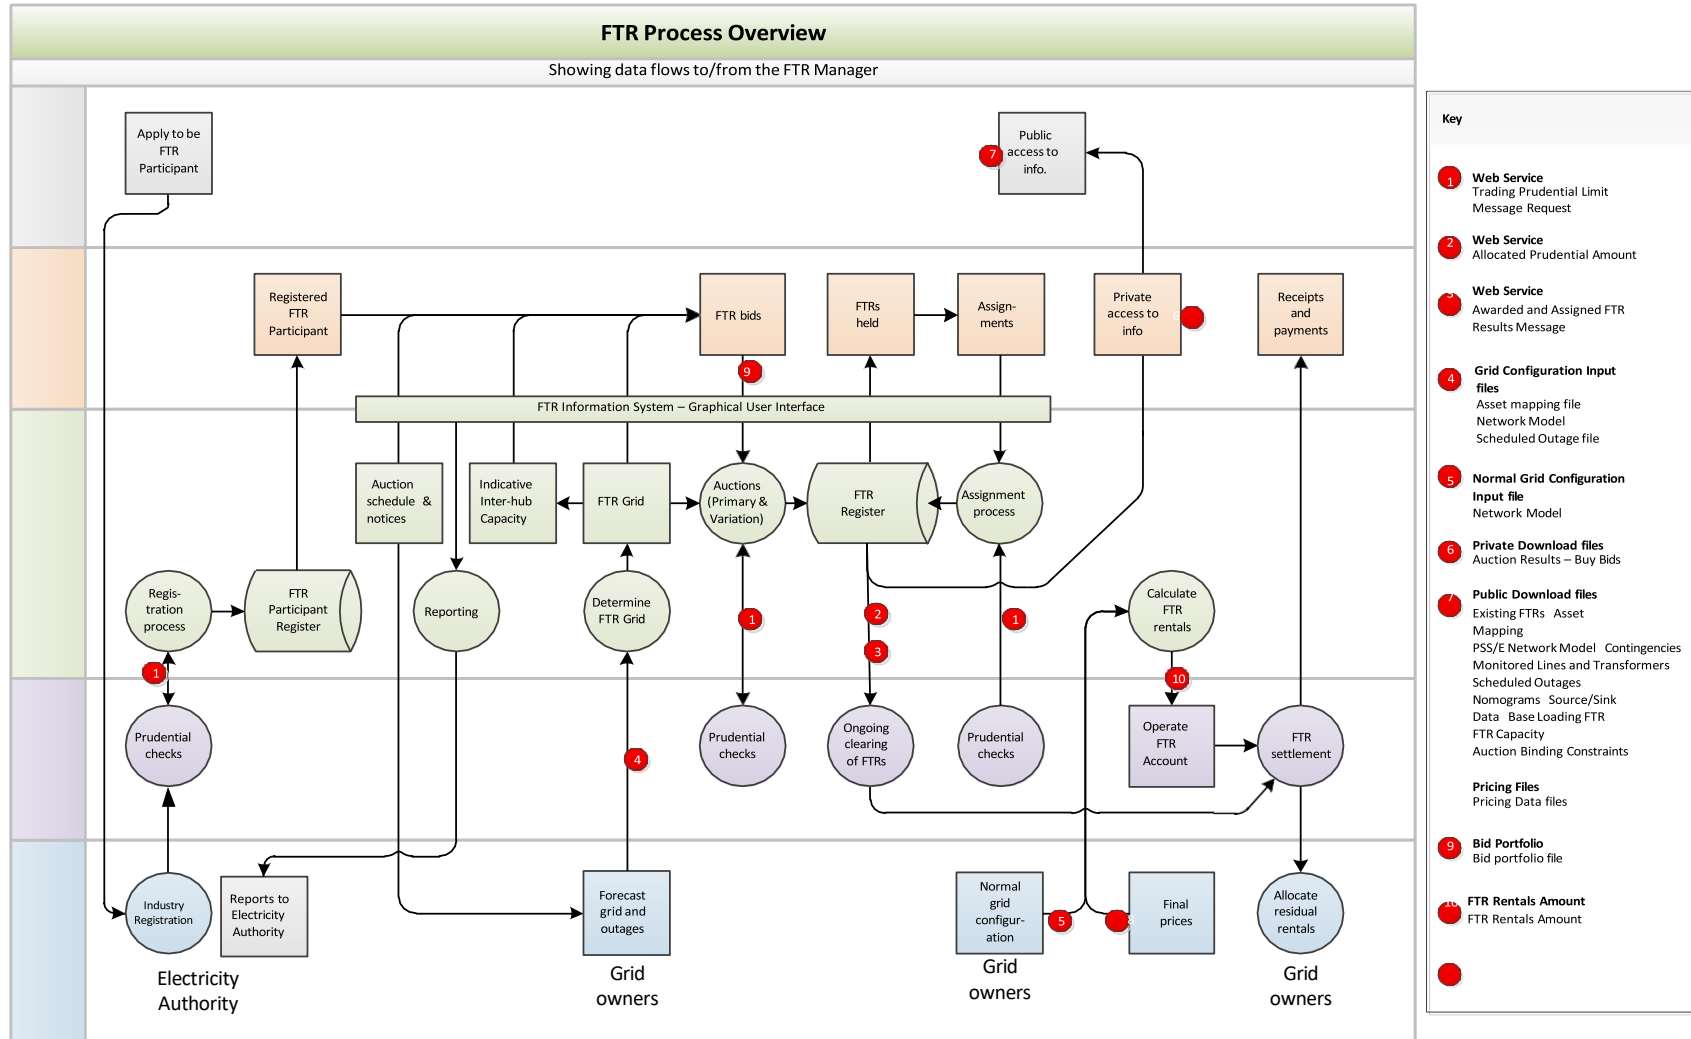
FTR Process Overview

Showing data flows to/from the FTR Manager

Apply to be FTR Participant

Public access to info.

7

Registered FTR Participant

FTR bids

9

FTRs held

Assign-ments

Private access to info

Receipts and payments

FTR Information System – Graphical User Interface

Auction schedule & notices

Indicative Inter-hub Capacity

FTR Grid

Auctions (Primary & Variation)

FTR Register

Assignment process

Regis-tration process

FTR Participant Register

Reporting

Determine FTR Grid

Calculate FTR rentals

1

1

2

1

3

10

Prudential checks

4

Prudential checks

Ongoing clearing of FTRs

Prudential checks

Operate FTR Account

FTR settlement

Industry Registration

Reports to Electricity Authority

Forecast grid and outages

Normal grid configur-ation

5

Final prices

Allocate residual rentals

Electricity Authority

Grid owners

Grid owners

Grid owners

Key

1 Web Service
Trading Prudential Limit Message Request

2 Web Service
Allocated Prudential Amount

Web Service
Awarded and Assigned FTR Results Message

4 Grid Configuration Input files
Asset mapping file
Network Model
Scheduled Outage file

5 Normal Grid Configuration Input file
Network Model

6 Private Download files
Auction Results – Buy Bids

Public Download files
Existing FTRs Asset Mapping
PSS/E Network Model Contingencies
Monitored Lines and Transformers
Scheduled Outages
Nomograms Source/Sink Data Base Loading FTR
FTR Capacity
Auction Binding Constraints

Pricing Files
Pricing Data files

9 Bid Portfolio
Bid portfolio file

FTR Rentals Amount
FTR Rentals Amount